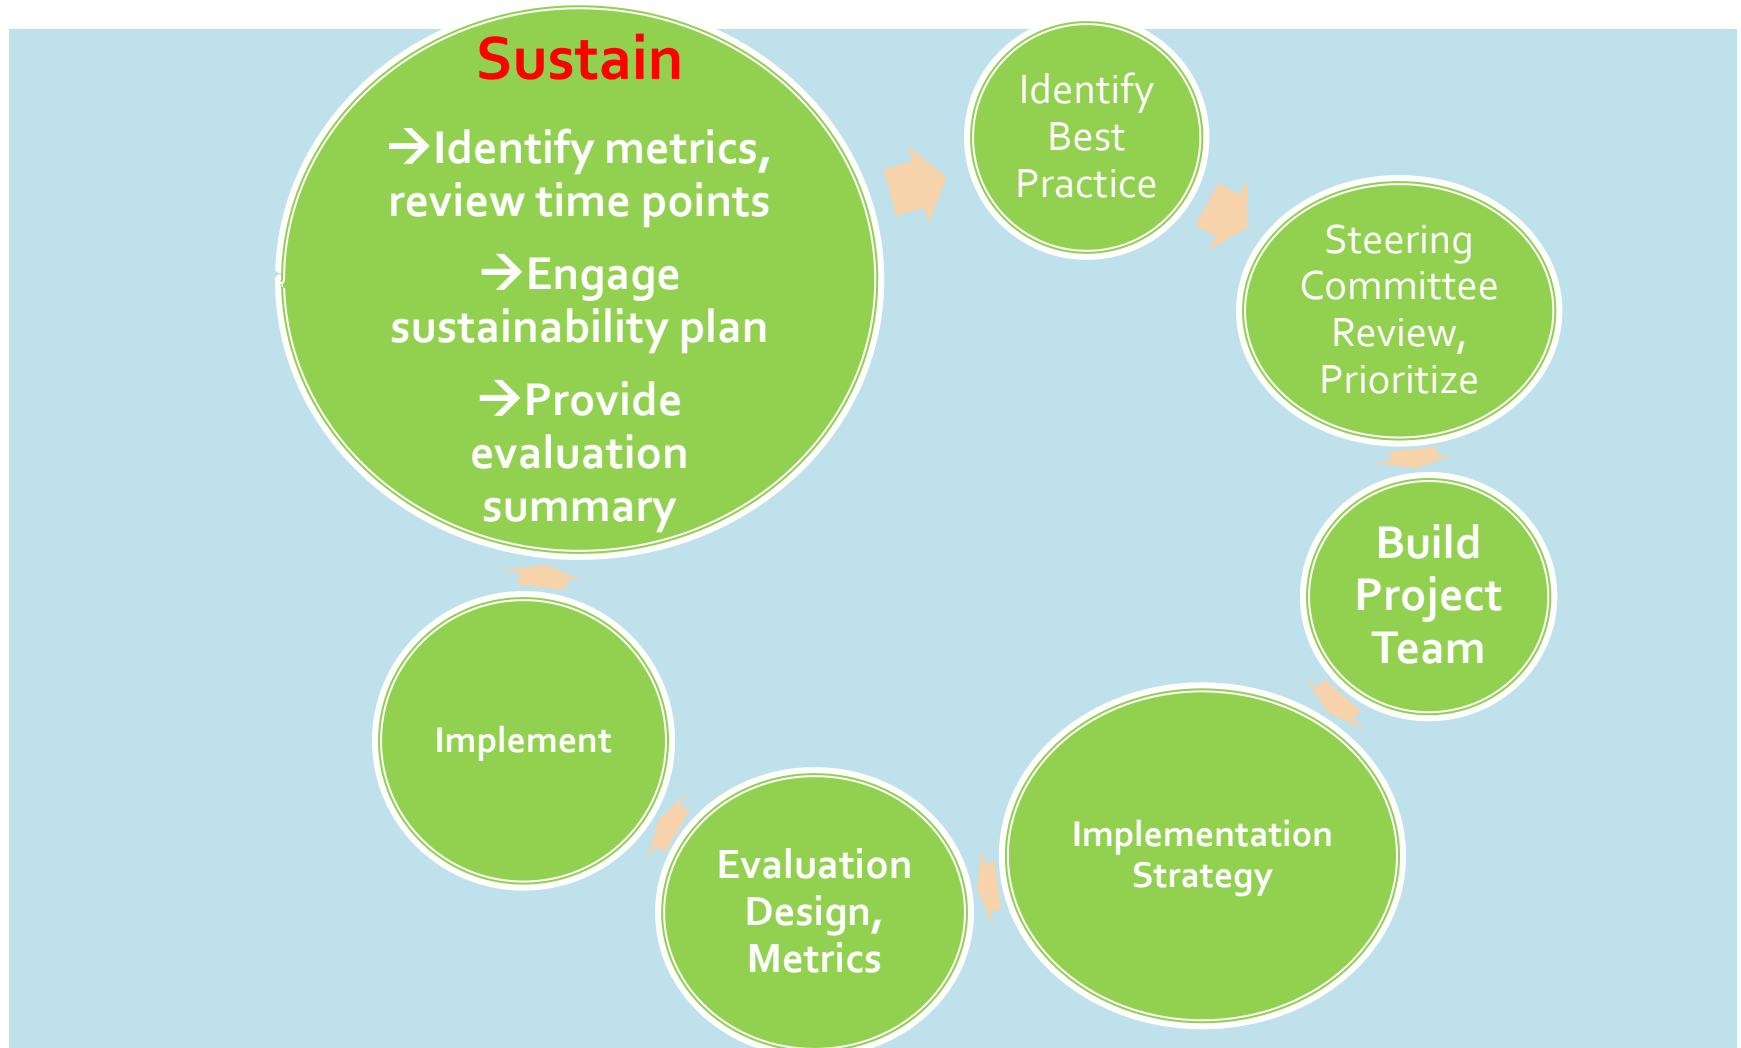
Sustain

→Identify metrics, review time points

→Engage sustainability plan

→Provide evaluation summary

Identify Best Practice

Steering Committee Review, Prioritize

Build Project Team

Implementation Strategy

Evaluation Design, Metrics

Implement